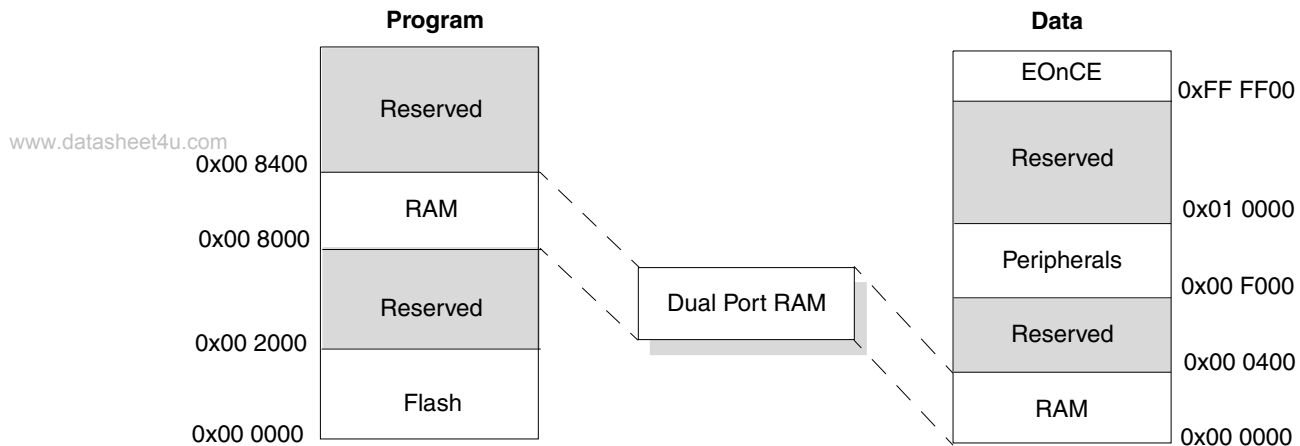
Program

Reserved

www.datasheet4u.com

0x00 8400

RAM

0x00 8000

Reserved

0x00 2000

Flash

0x00 0000

Dual Port RAM

Data

EOnCE

0xFF FF00

Reserved

0x01 0000

Peripherals

0x00 F000

Reserved

0x00 0400

RAM

0x00 0000